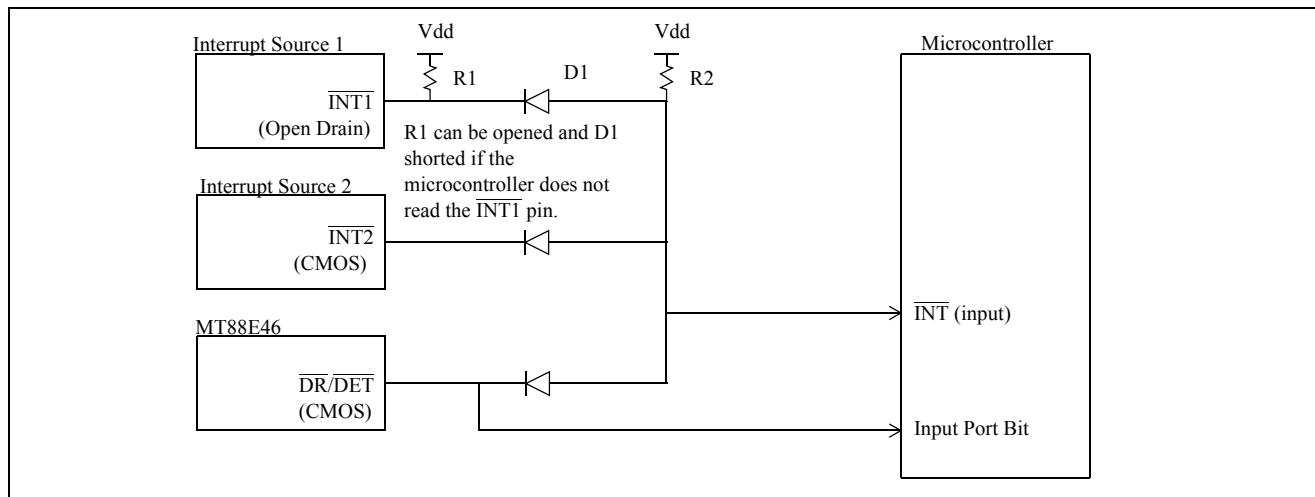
Interrupt Source 1

Vdd

Vdd

Microcontroller

R1

D1

R2

$\overline{INT1}$
(Open Drain)

R1 can be opened and D1 shorted if the microcontroller does not read the $\overline{INT1}$ pin.

Interrupt Source 2

$\overline{INT2}$
(CMOS)

MT88E46

$\overline{INT}$ (input)

$\overline{DR}/\overline{DET}$
(CMOS)

Input Port Bit